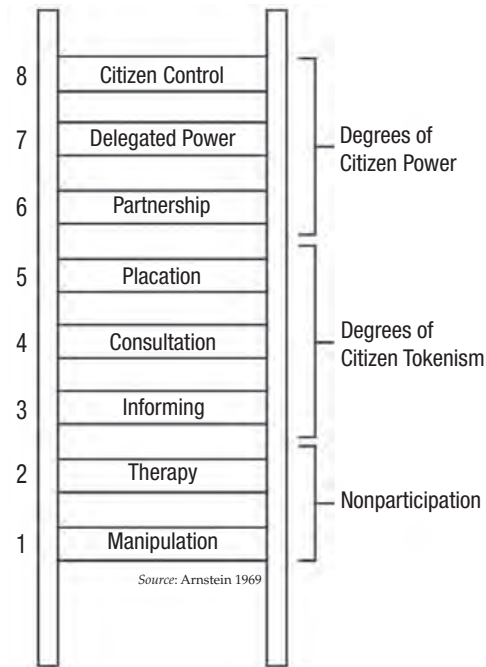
8 Citizen Control

7 Delegated Power

6 Partnership

Degrees of Citizen Power

5 Placation

4 Consultation

3 Informing

Degrees of Citizen Tokenism

2 Therapy

1 Manipulation

Nonparticipation

*Source*: Arnstein 1969